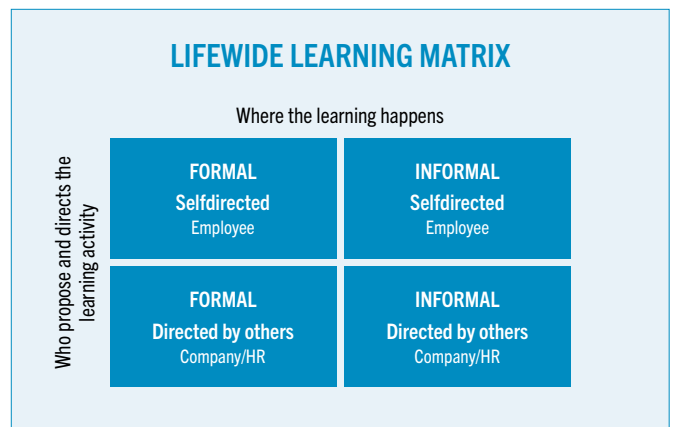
LIFEWIDE LEARNING MATRIX

Where the learning happens

Who propose and directs the learning activity

| FORMAL<br>Selfdirected<br>Employee | INFORMAL<br>Selfdirected<br>Employee |
|---|---|
| FORMAL<br>Directed by others<br>Company/HR | INFORMAL<br>Directed by others<br>Company/HR |